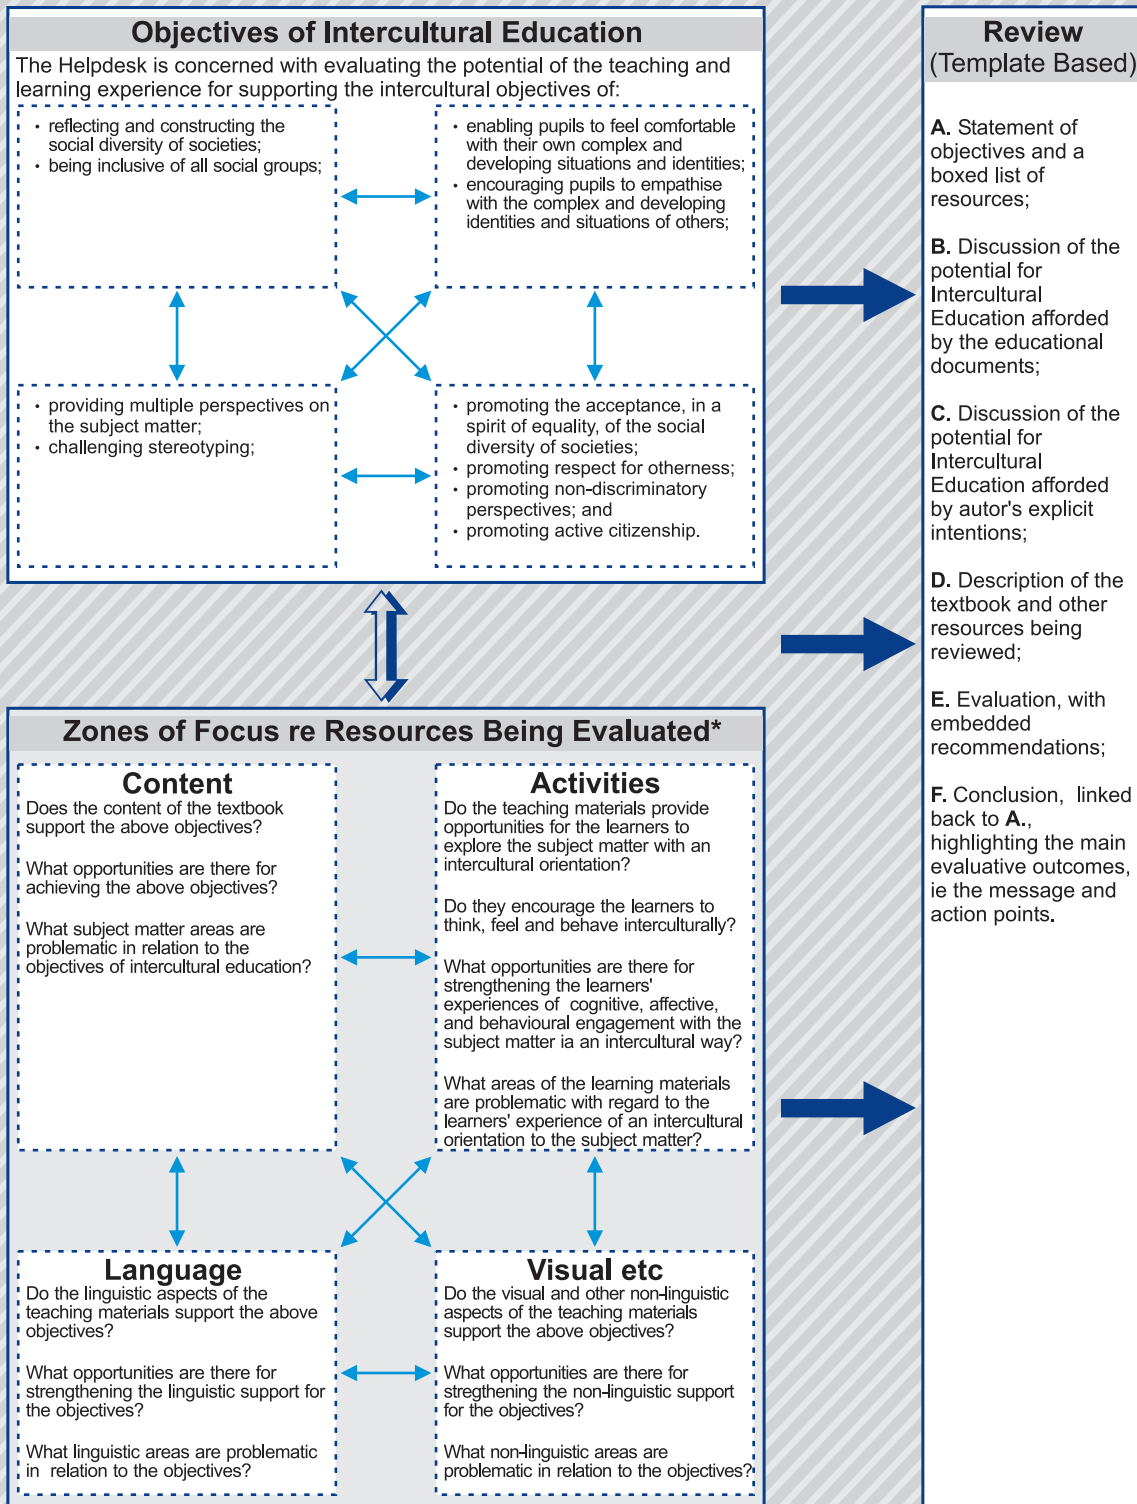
Objectives of Intercultural Education

The Helpdesk is concerned with evaluating the potential of the teaching and learning experience for supporting the intercultural objectives of:

- reflecting and constructing the social diversity of societies;
- being inclusive of all social groups;

- enabling pupils to feel comfortable with their own complex and developing situations and identities;
- encouraging pupils to empathise with the complex and developing identities and situations of others;

- providing multiple perspectives on the subject matter;
- challenging stereotyping;

- promoting the acceptance, in a spirit of equality, of the social diversity of societies;
- promoting respect for otherness;
- promoting non-discriminatory perspectives; and
- promoting active citizenship.

Zones of Focus re Resources Being Evaluated*

Content

Does the content of the textbook support the above objectives?

What opportunities are there for achieving the above objectives?

What subject matter areas are problematic in relation to the objectives of intercultural education?

Activities

Do the teaching materials provide opportunities for the learners to explore the subject matter with an intercultural orientation?

Do they encourage the learners to think, feel and behave interculturally?

What opportunities are there for strengthening the learners' experiences of cognitive, affective, and behavioural engagement with the subject matter ia an intercultural way?

What areas of the learning materials are problematic with regard to the learners' experience of an intercultural orientation to the subject matter?

Language

Do the linguistic aspects of the teaching materials support the above objectives?

What opportunities are there for strengthening the linguistic support for the objectives?

What linguistic areas are problematic in relation to the objectives?

Visual etc

Do the visual and other non-linguistic aspects of the teaching materials support the above objectives?

What opportunities are there for stregthening the non-linguistic support for the objectives?

What non-linguistic areas are problematic in relation to the objectives?

Review
(Template Based)

A. Statement of objectives and a boxed list of resources;

B. Discussion of the potential for Intercultural Education afforded by the educational documents;

C. Discussion of the potential for Intercultural Education afforded by autor's explicit intentions;

D. Description of the textbook and other resources being reviewed;

E. Evaluation, with embedded recommendations;

F. Conclusion, linked back to A., highlighting the main evaluative outcomes, ie the message and action points.